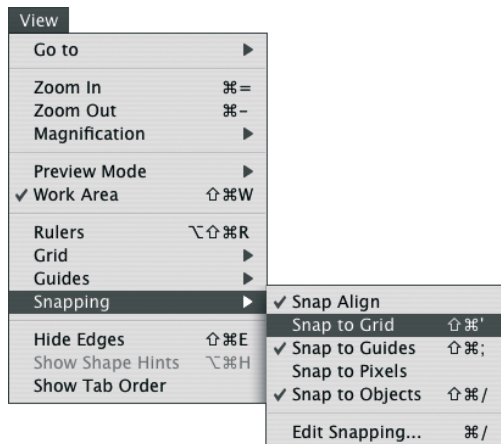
View

Go to ▶

Zoom In ⌘=
Zoom Out ⌘-
Magnification ▶

Preview Mode ▶
✓ Work Area ⇧⌘W

Rulers ⌥⇧⌘R
Grid ▶
Guides ▶
Snapping ▶

Hide Edges ⇧⌘E
Show Shape Hints ⌥⌘H
Show Tab Order

✓ Snap Align
Snap to Grid ⇧⌘'
✓ Snap to Guides ⇧⌘;
Snap to Pixels
✓ Snap to Objects ⇧⌘/

Edit Snapping... ⌘/